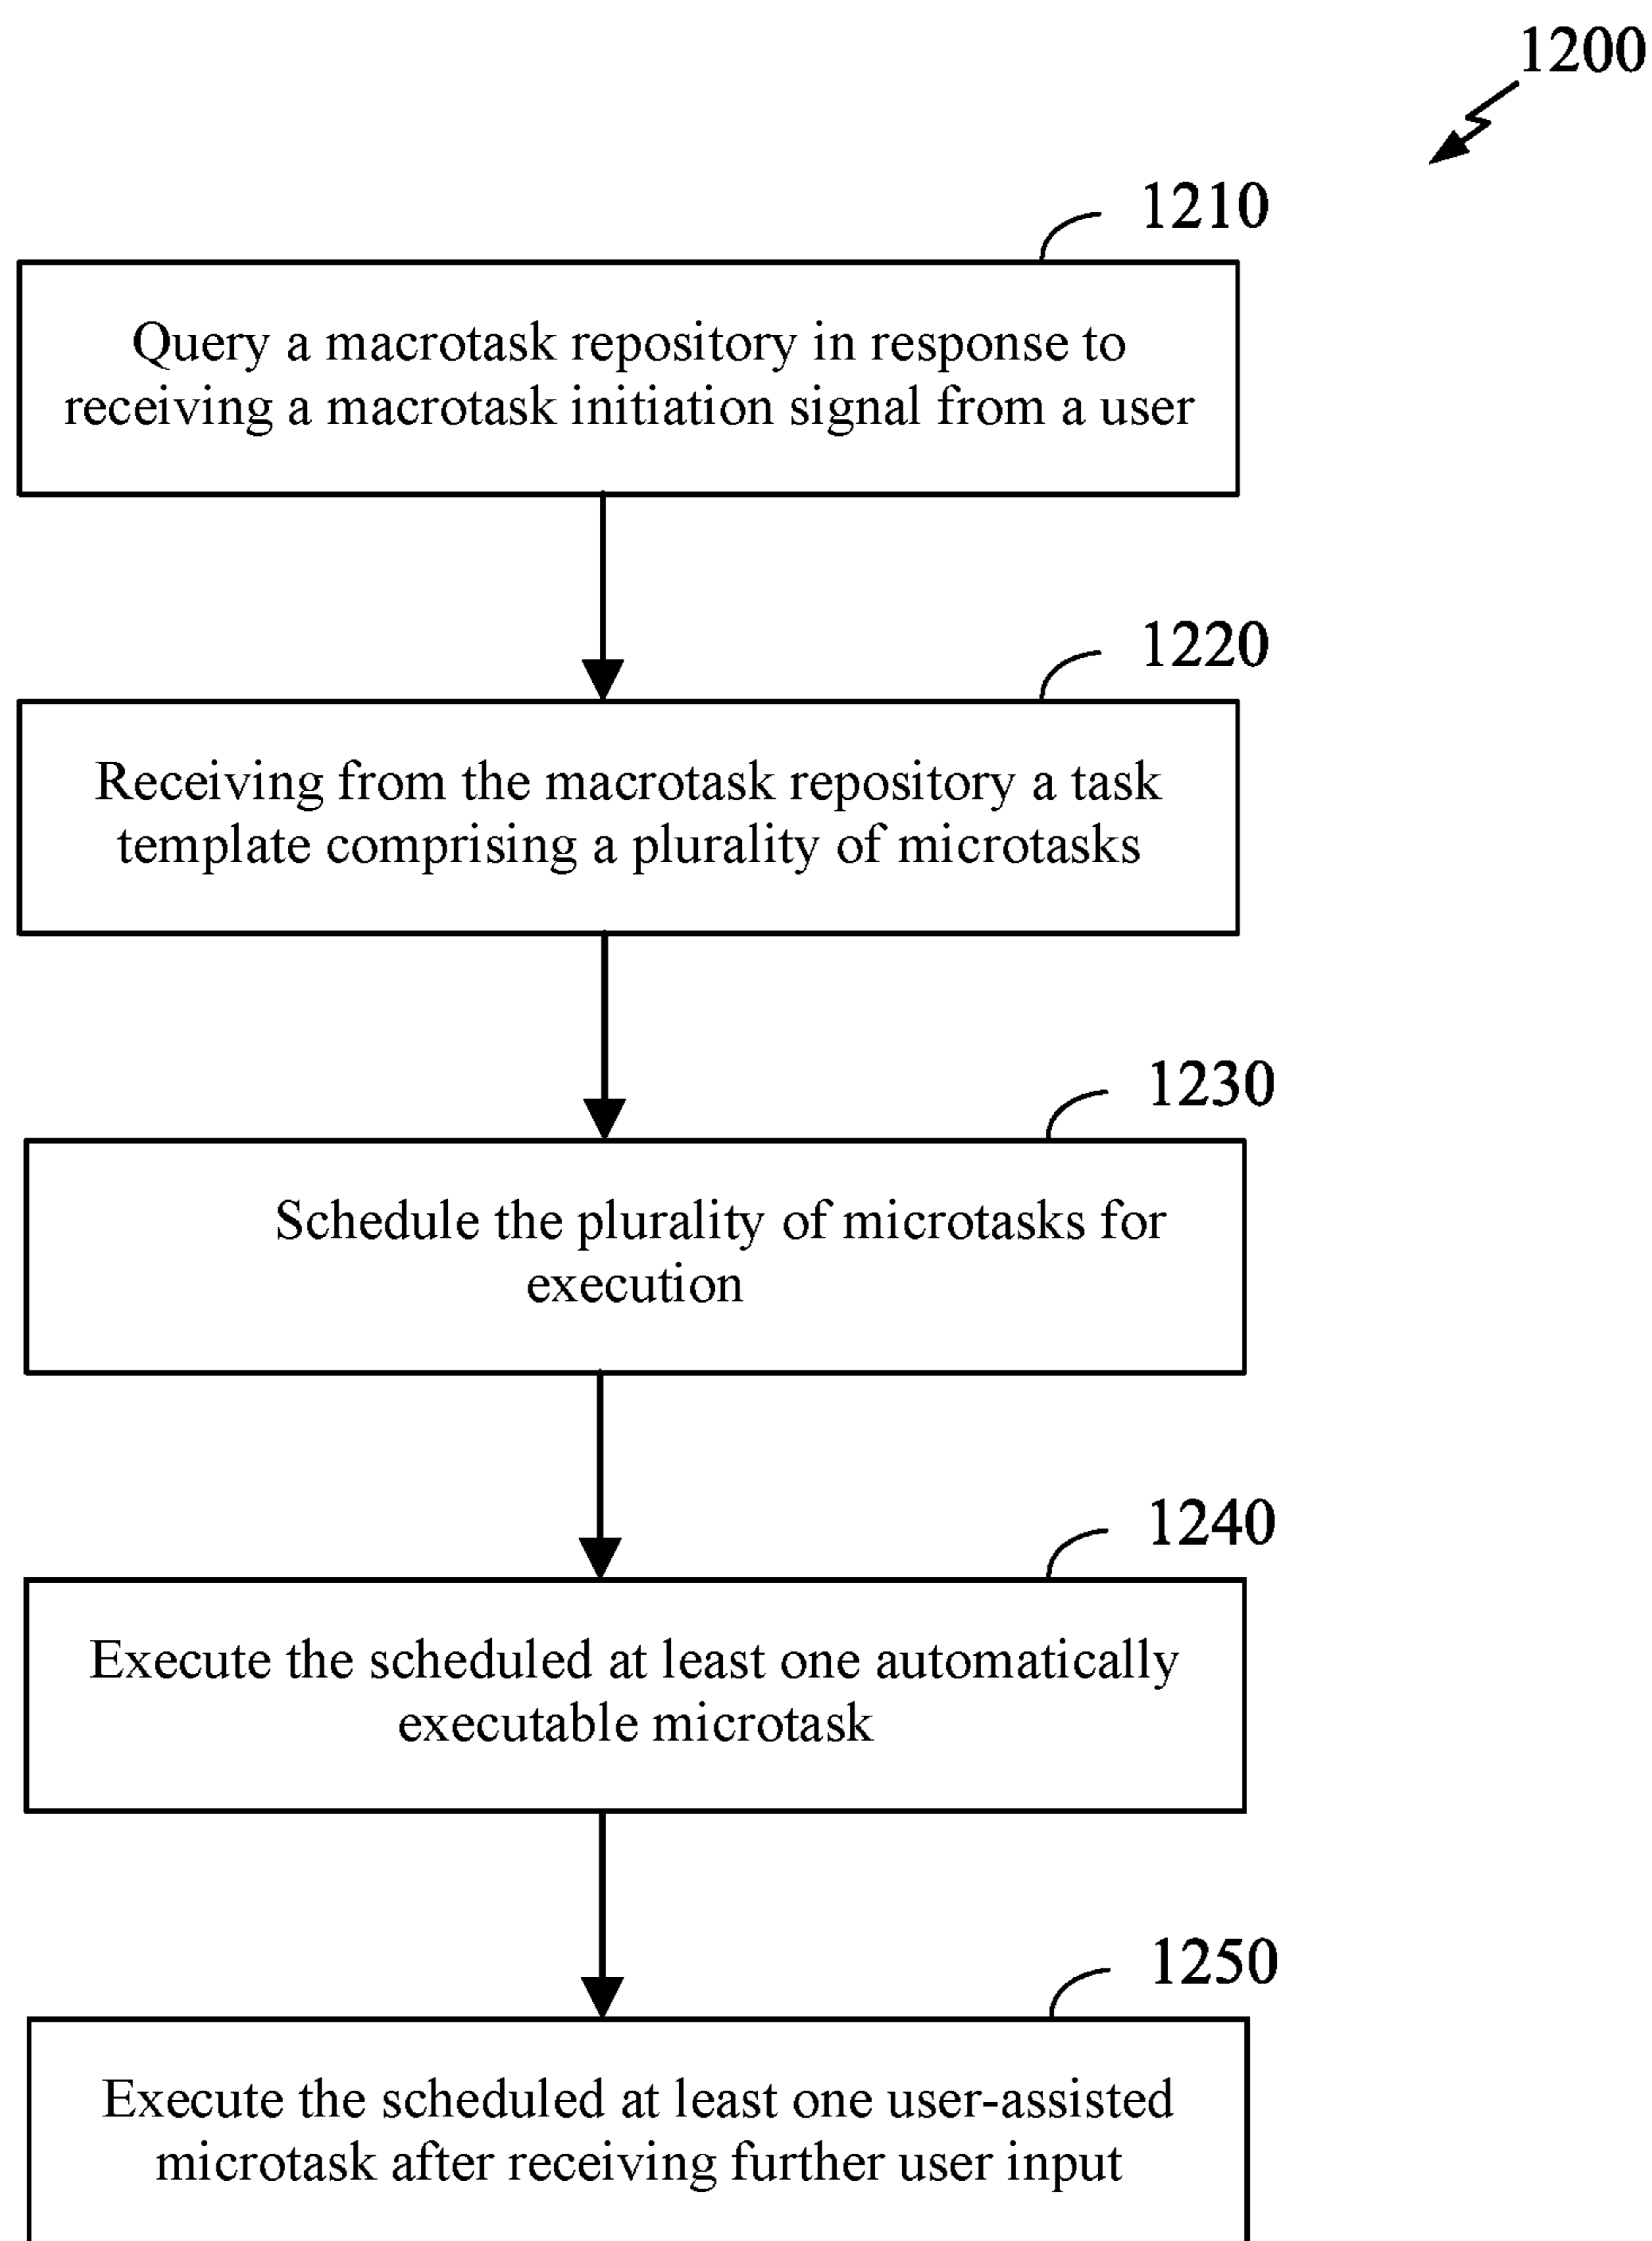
1200

1210

Query a macrotask repository in response to receiving a macrotask initiation signal from a user

1220

Receiving from the macrotask repository a task template comprising a plurality of microtasks

1230

Schedule the plurality of microtasks for execution

1240

Execute the scheduled at least one automatically executable microtask

1250

Execute the scheduled at least one user-assisted microtask after receiving further user input